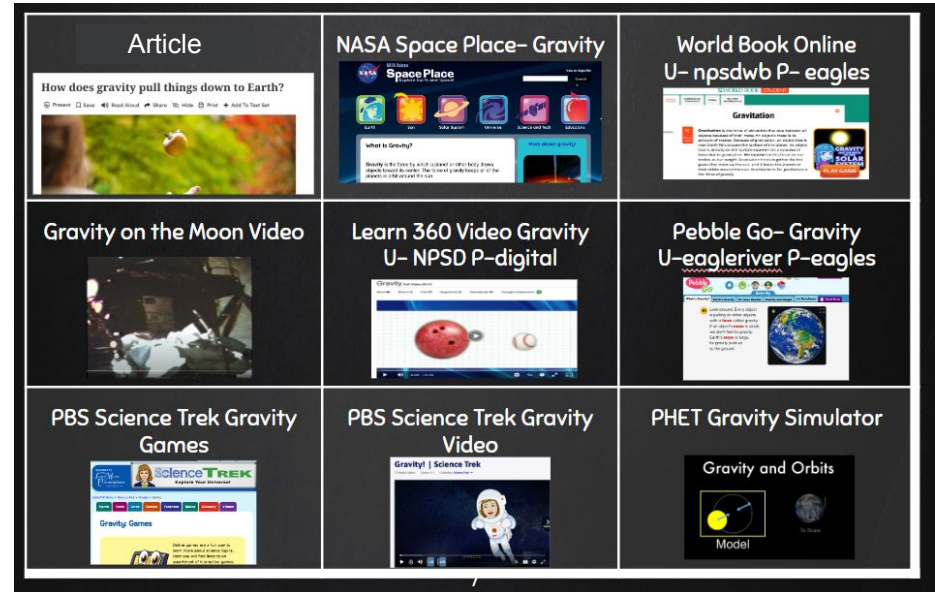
Article

How does gravity pull things down to Earth?

Present Save Read Aloud Share Hide Print Add To Text Set

NASA Space Place- Gravity

Space Place

Earth Sun Solar System Universe Science and tech Educators

What is Gravity?

World Book Online
U- npsdwb P- eagles

Gravitation

GRAVITY SOLAR SYSTEM

PLAY GAME

Gravity on the Moon Video

Learn 360 Video Gravity
U- NPSD P-digital

Gravity

Pebble Go- Gravity
U-eagleriver P-eagles

PBS Science Trek Gravity Games

Science TREK
Explore Your Universe!

Gravity: Games

PBS Science Trek Gravity Video

Gravity! | Science Trek

PHET Gravity Simulator

Gravity and Orbits

Model

To Scale

7